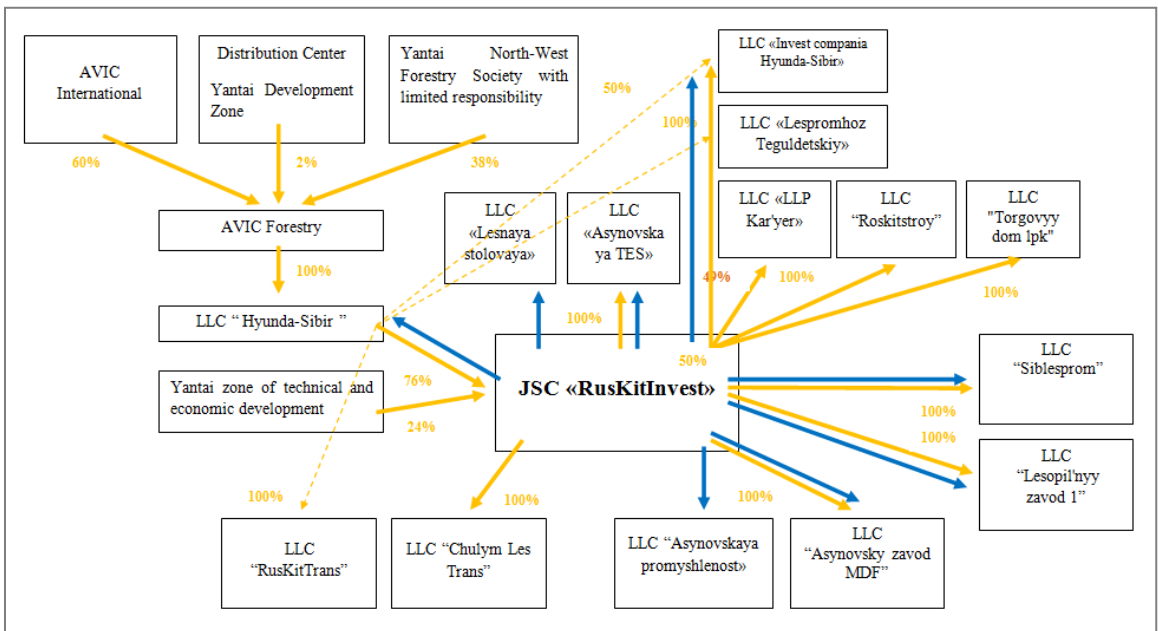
AVIC International

Distribution Center Yantai Development Zone

Yantai North-West Forestry Society with limited responsibility

LLC «Invest compania Hyunda-Sibir»

LLC «Lespromhoz Teguldetskiy»

50%

100%

60%

2%

38%

AVIC Forestry

100%

LLC «Lesnaya stolovaya»

LLC «Asynovskaya TES»

LLC «LLP Kar'yer»

LLC "Roskitstroy"

LLC "Torgovyy dom lpk"

49%

100%

100%

LLC " Hyunda-Sibir "

100%

50%

Yantai zone of technical and economic development

76%

24%

JSC «RusKitInvest»

LLC "Siblesprom"

100%

100%

LLC "Lesopil'nyy zavod 1"

100%

100%

100%

LLC "RusKitTrans"

LLC "Chulym Les Trans"

LLC "Asynovskaya promyshlenost»

LLC "Asynovsky zavod MDF"